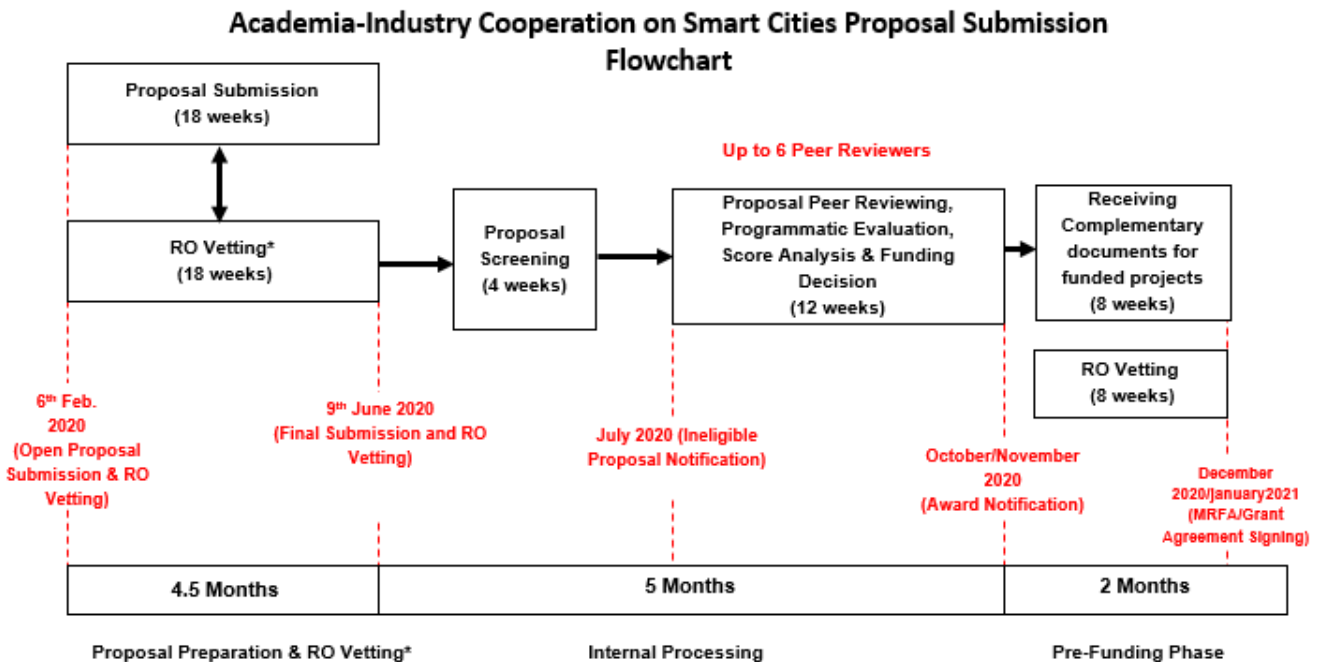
Academia-Industry Cooperation on Smart Cities Proposal Submission Flowchart

Proposal Submission (18 weeks)

RO Vetting* (18 weeks)

Proposal Screening (4 weeks)

Up to 6 Peer Reviewers

Proposal Peer Reviewing, Programmatic Evaluation, Score Analysis & Funding Decision (12 weeks)

Receiving Complementary documents for funded projects (8 weeks)

RO Vetting (8 weeks)

6$^{th}$ Feb. 2020 (Open Proposal Submission & RO Vetting)

9$^{th}$ June 2020 (Final Submission and RO Vetting)

July 2020 (Ineligible Proposal Notification)

October/November 2020 (Award Notification)

December 2020/January2021 (MRFA/Grant Agreement Signing)

| 4.5 Months | 5 Months | 2 Months |
|---|---|---|

Proposal Preparation & RO Vetting*

Internal Processing

Pre-Funding Phase